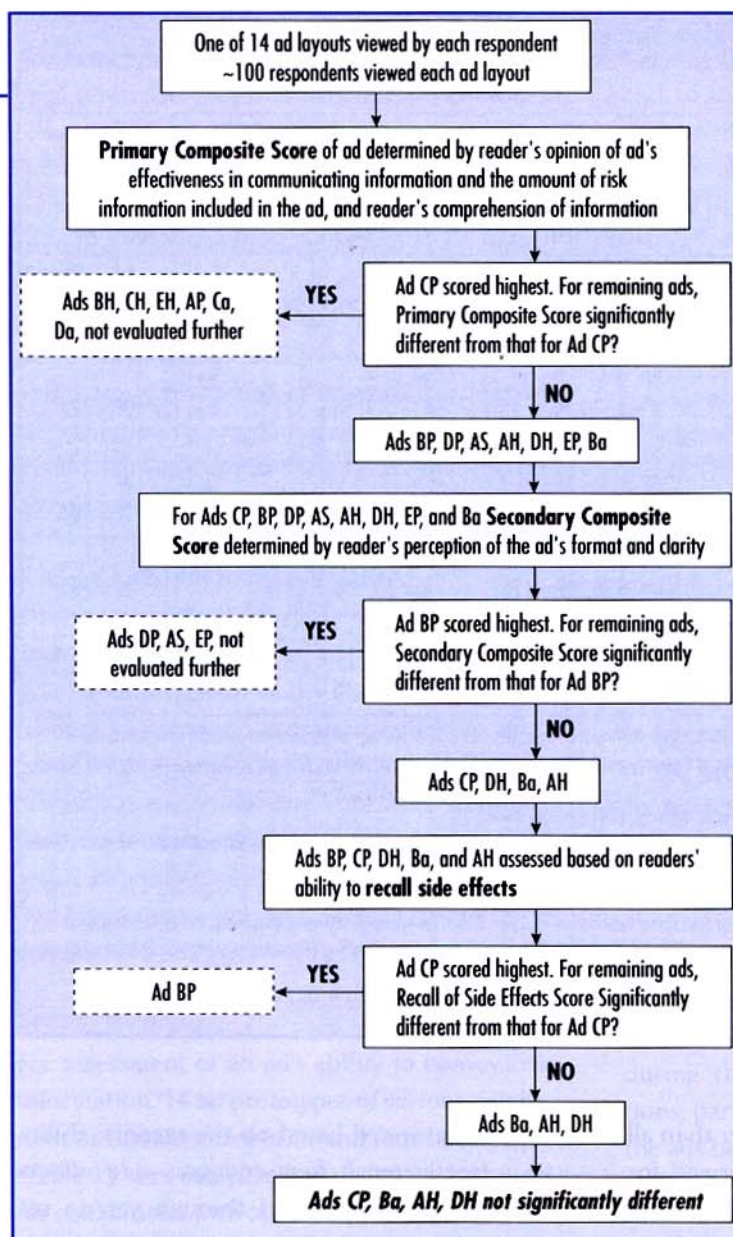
One of 14 ad layouts viewed by each respondent
~100 respondents viewed each ad layout

**Primary Composite Score** of ad determined by reader's opinion of ad's effectiveness in communicating information and the amount of risk information included in the ad, and reader's comprehension of information

Ad CP scored highest. For remaining ads, Primary Composite Score significantly different from that for Ad CP?

YES

Ads BH, CH, EH, AP, Ca, Da, not evaluated further

NO

Ads BP, DP, AS, AH, DH, EP, Ba

For Ads CP, BP, DP, AS, AH, DH, EP, and Ba **Secondary Composite Score** determined by reader's perception of the ad's format and clarity

Ad BP scored highest. For remaining ads, Secondary Composite Score significantly different from that for Ad BP?

YES

Ads DP, AS, EP, not evaluated further

NO

Ads CP, DH, Ba, AH

Ads BP, CP, DH, Ba, and AH assessed based on readers' ability to **recall side effects**

Ad CP scored highest. For remaining ads, Recall of Side Effects Score Significantly different from that for Ad CP?

YES

Ad BP

NO

Ads Ba, AH, DH

***Ads CP, Ba, AH, DH not significantly different***